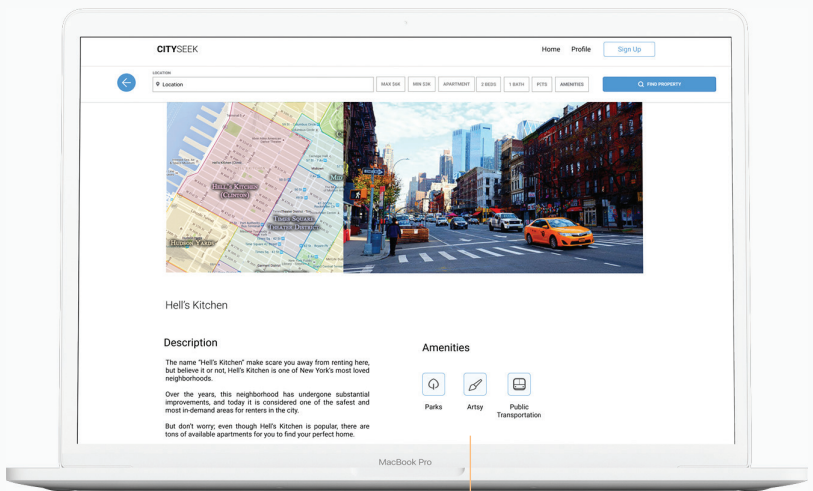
CITYSEEK

Home Profile Sign Up

LOCATION

Location

MAX $6K MIN $3K APARTMENT 2 BEDS 1 BATH PETS AMENITIES

FIND PROPERTY

HELL'S KITCHEN (CLINTON)

TIMES SQUARE THEATER DISTRICT

HUDSON YARDS

Hell's Kitchen

Description

The name "Hell's Kitchen" make scare you away from renting here, but believe it or not, Hell's Kitchen is one of New York's most loved neighborhoods.

Over the years, this neighborhood has undergone substantial improvements, and today it is considered one of the safest and most in-demand areas for renters in the city.

But don't worry; even though Hell's Kitchen is popular, there are tons of available apartments for you to find your perfect home.

Amenities

Parks Artsy Public Transportation

MacBook Pro